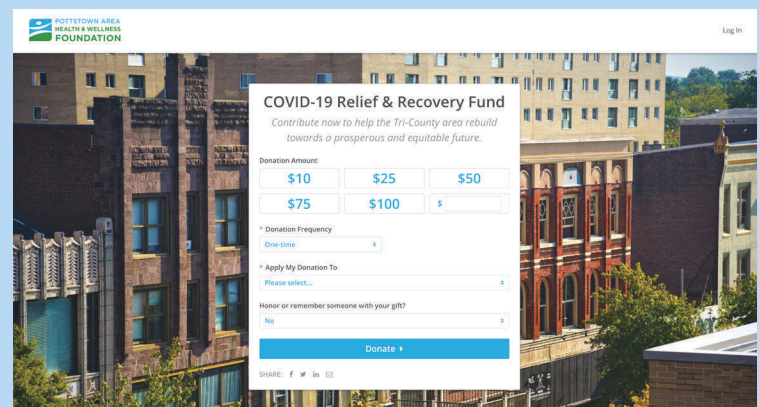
POTTSTOWN AREA
HEALTH & WELLNESS
FOUNDATION

Log In

COVID-19 Relief & Recovery Fund

Contribute now to help the Tri-County area rebuild towards a prosperous and equitable future.

Donation Amount

| $10 | $25 | $50 |
|---|---|---|
| $75 | $100 | $ |

* Donation Frequency

One-time

* Apply My Donation To

Please select...

Honor or remember someone with your gift?

No

Donate ▸

SHARE: